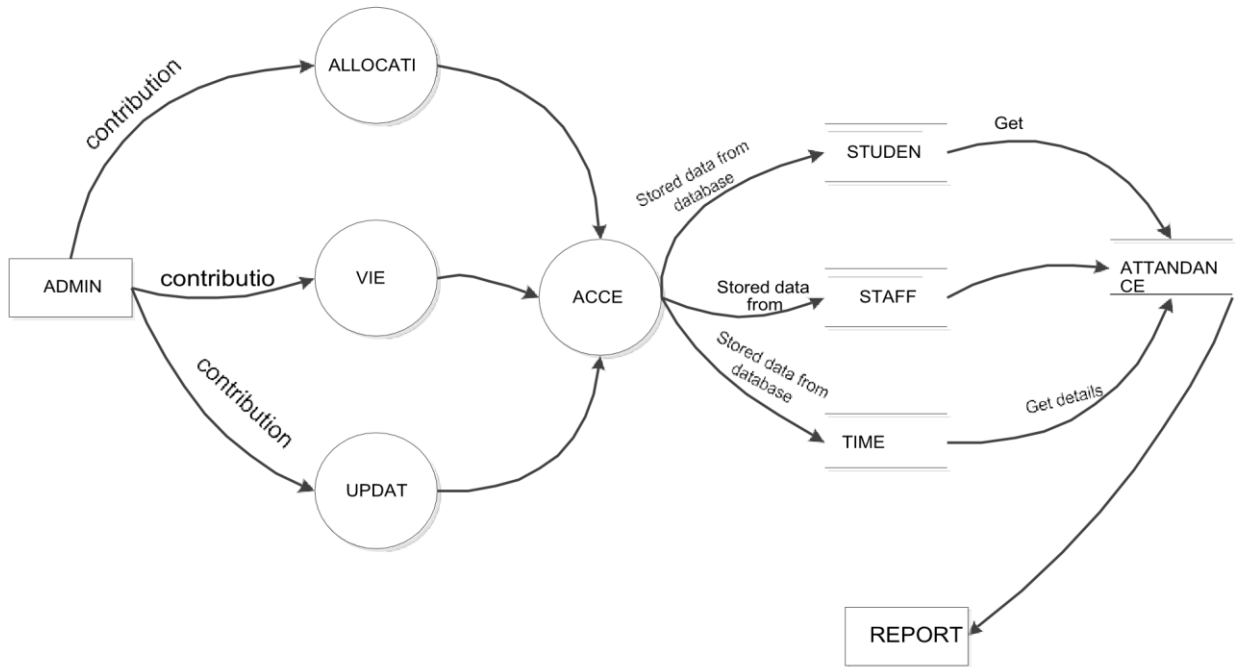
contribution

ALLOCATI

ADMIN

contributio

VIE

contribution

UPDAT

ACCE

Stored data from database

STUDEN

Get

Stored data from

STAFF

Stored data from database

TIME

Get details

ATTANDANCE

REPORT